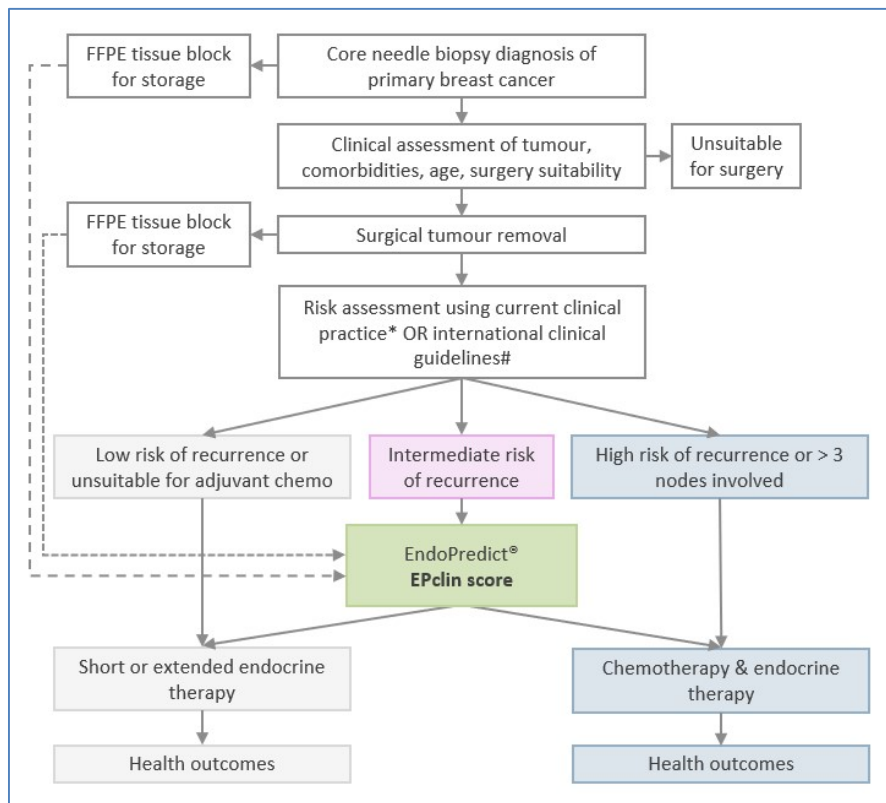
FFPE tissue block for storage

Core needle biopsy diagnosis of primary breast cancer

Clinical assessment of tumour, comorbidities, age, surgery suitability

Unsuitable for surgery

FFPE tissue block for storage

Surgical tumour removal

Risk assessment using current clinical practice* OR international clinical guidelines#

Low risk of recurrence or unsuitable for adjuvant chemo

Intermediate risk of recurrence

High risk of recurrence or > 3 nodes involved

EndoPredict®
EPclin score

Short or extended endocrine therapy

Chemotherapy & endocrine therapy

Health outcomes

Health outcomes